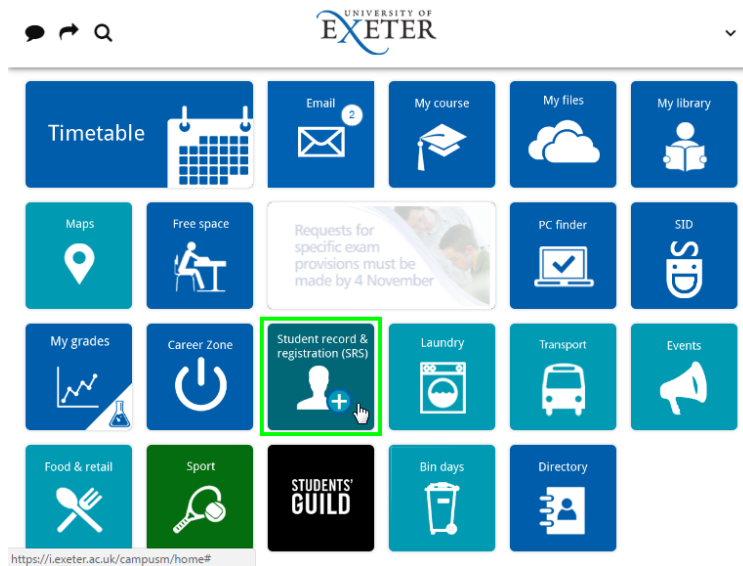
UNIVERSITY OF EXETER

Timetable

Email 2

My course

My files

My library

Maps

Free space

Requests for specific exam provisions must be made by 4 November

PC finder

SID

SID

My grades

Career Zone

Student record & registration (SRS)

Laundry

Transport

Events

Food & retail

Sport

STUDENTS' GUILD

Bin days

Directory

https://i.exeter.ac.uk/campusm/home#